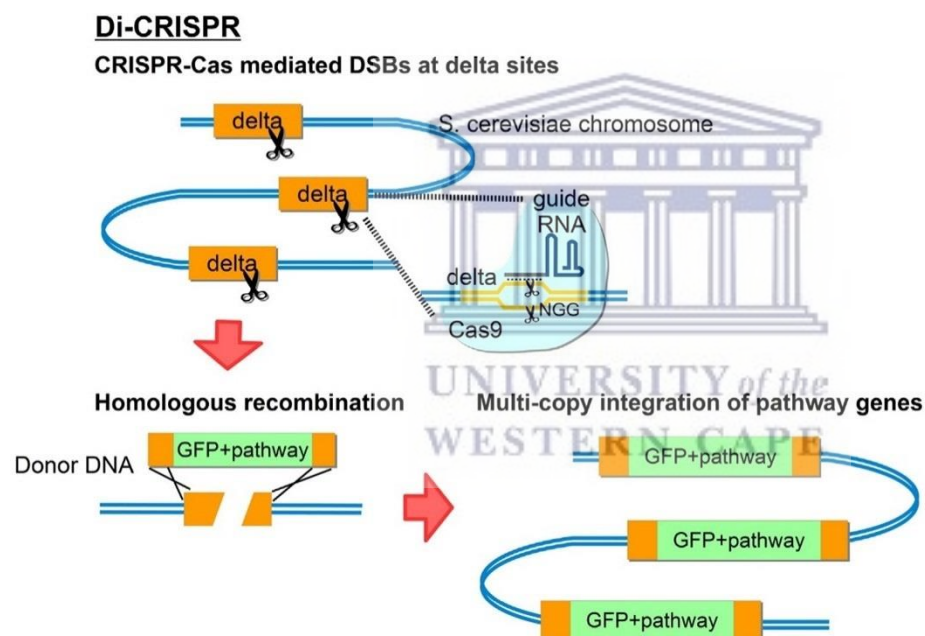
Di-CRISPR

CRISPR-Cas mediated DSBs at delta sites

delta

S. cerevisiae chromosome

delta

guide RNA

delta

delta

NGG

Cas9

UNIVERSITY of the WESTERN CAPE

Homologous recombination

Multi-copy integration of pathway genes

Donor DNA

GFP+pathway

GFP+pathway

GFP+pathway

GFP+pathway